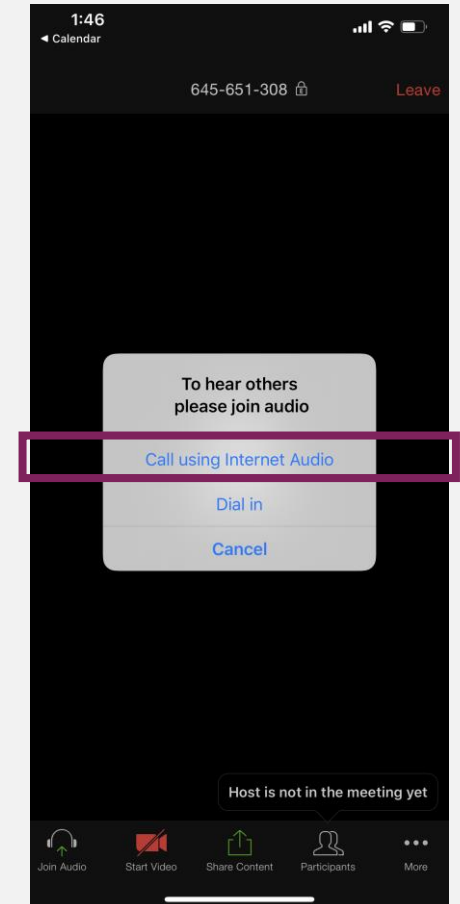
1:46
◂ Calendar

645-651-308

Leave

To hear others please join audio

Call using Internet Audio

Dial in

Cancel

Host is not in the meeting yet

Join Audio

Start Video

Share Content

Participants

More